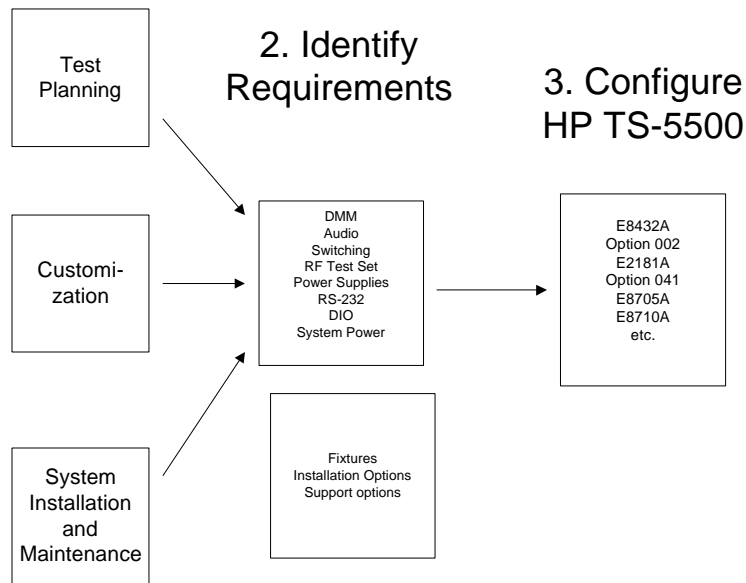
Test Planning

Customization

System Installation and Maintenance

2. Identify Requirements

DMM
Audio
Switching
RF Test Set
Power Supplies
RS-232
DIO
System Power

Fixtures
Installation Options
Support options

3. Configure HP TS-5500

E8432A
Option 002
E2181A
Option 041
E8705A
E8710A
etc.